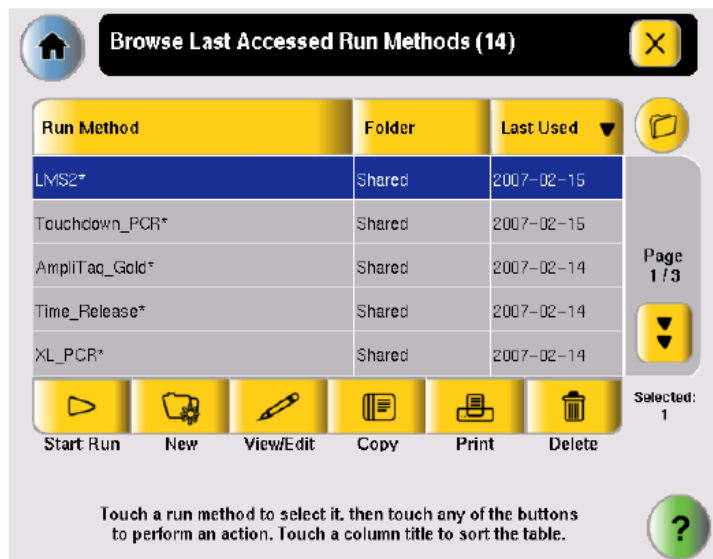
Browse Last Accessed Run Methods (14)

| Run Method | Folder | Last Used |
|---|---|---|
| LMS2* | Shared | 2007-02-15 |
| Touchdown_PCR* | Shared | 2007-02-15 |
| AmpliTaq_Gold* | Shared | 2007-02-14 |
| Time_Release* | Shared | 2007-02-14 |
| XL_PCR* | Shared | 2007-02-14 |

Page 1 / 3

Selected: 1

Start Run New View/Edit Copy Print Delete

Touch a run method to select it, then touch any of the buttons to perform an action. Touch a column title to sort the table.

?